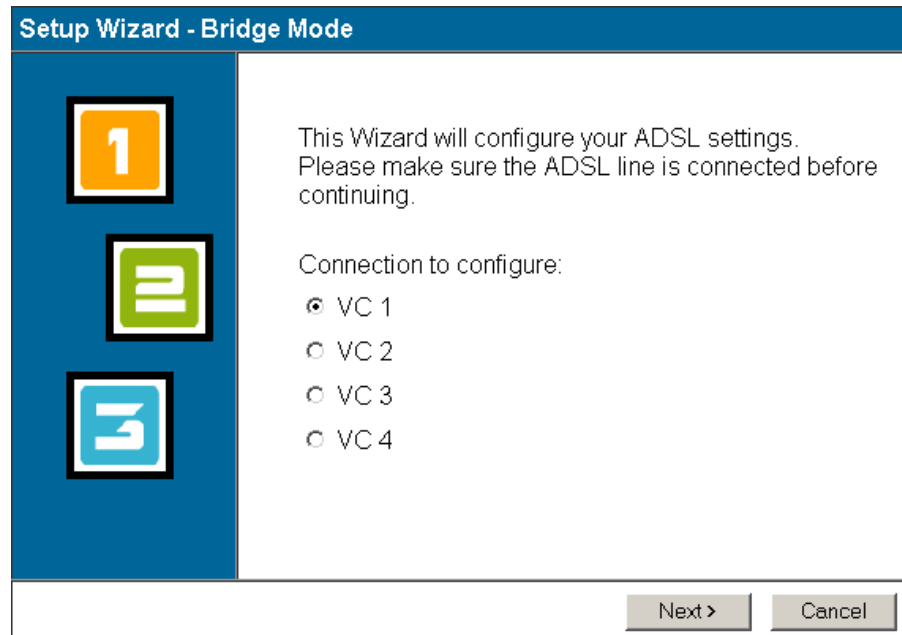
Setup Wizard - Bridge Mode

1

2

3

This Wizard will configure your ADSL settings. Please make sure the ADSL line is connected before continuing.

Connection to configure:

VC 1

VC 2

VC 3

VC 4

Next >

Cancel